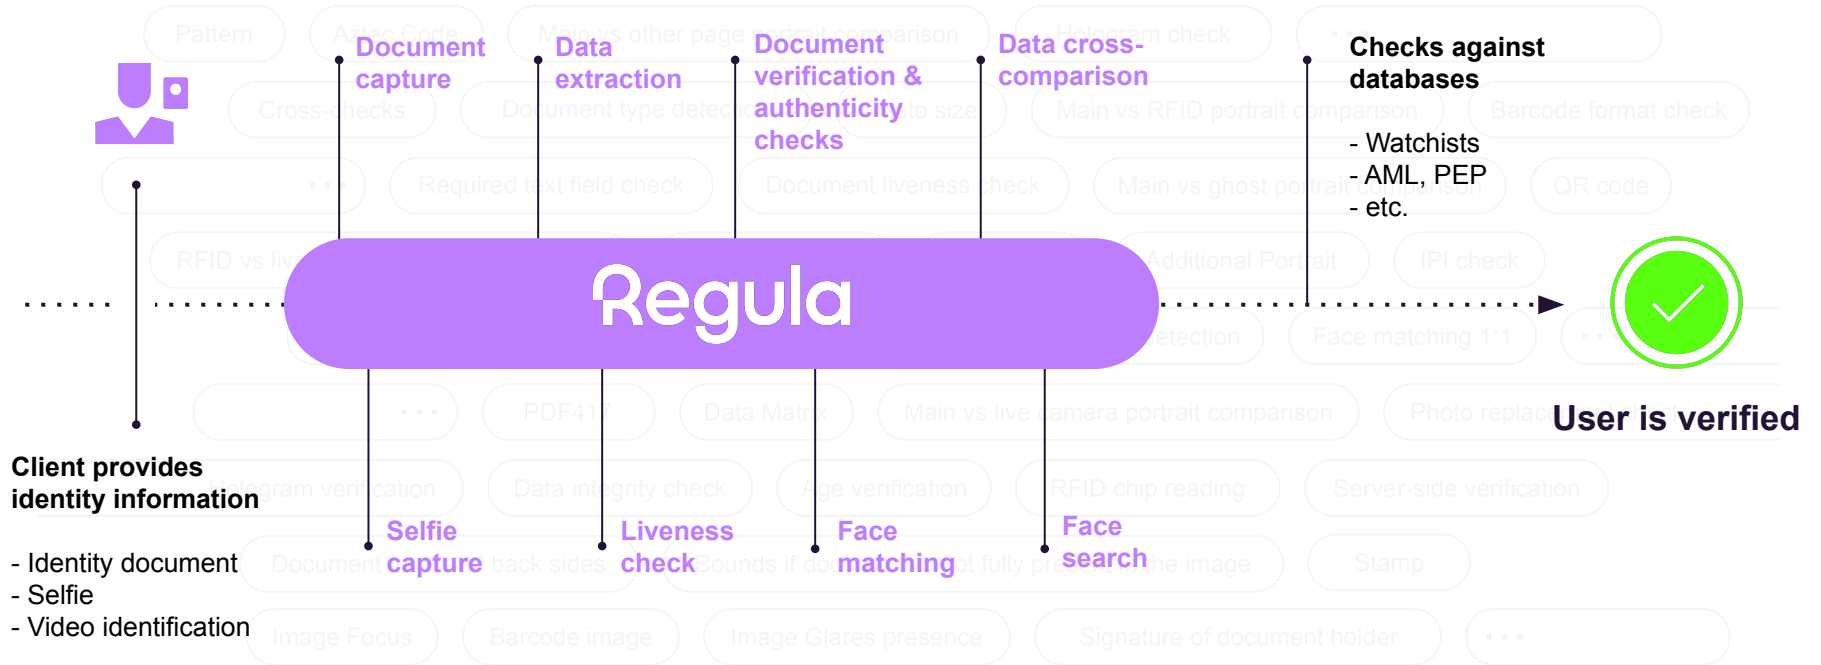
Document capture

Data extraction

Document verification & authenticity checks

Data cross-comparison

Checks against databases

- Watchists
- AML, PEP
- etc.

Regula

User is verified

Client provides identity information

- Identity document
- Selfie
- Video identification

Selfie capture

Liveness check

Face matching

Face search

Pattern
Aztec Code
Main vs other page portrait comparison
Hologram check
Cross-checks
Document type detection
Photo to size
Main vs RFID portrait comparison
Barcode format check
• • •
Required text field check
Document liveness check
Main vs ghost portrait comparison
QR code
RFID vs live
Additional Portrait
IPI check
detection
Face matching 1:1
• • •
• • •
PDF417
Data Matrix
Main vs live camera portrait comparison
Photo replacement
Hologram verification
Data integrity check
Age verification
RFID chip reading
Server-side verification
Document back sides
Bounds if doc not fully present in the image
Stamp
Image Focus
Barcode image
Image Glares presence
Signature of document holder
• • •